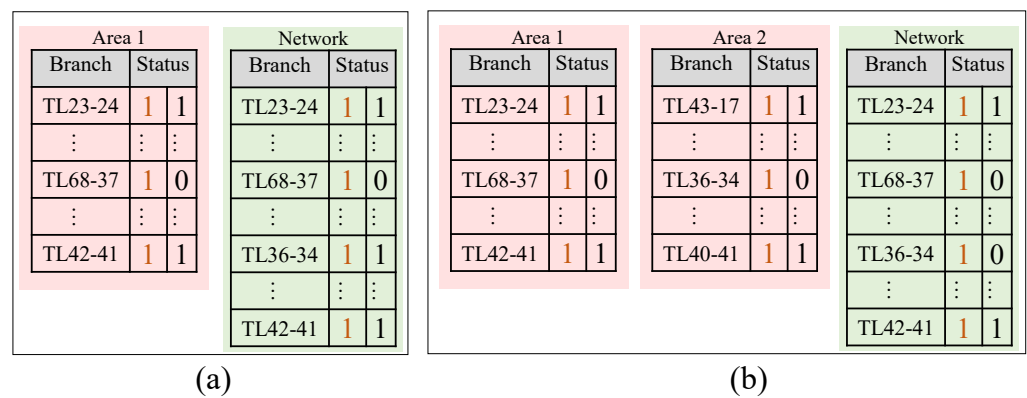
Area 1

| Branch | Status | |
|---|---|---|
| TL23-24 | 1 | 1 |
| ⋮ | ⋮ | ⋮ |
| TL68-37 | 1 | 0 |
| ⋮ | ⋮ | ⋮ |
| TL42-41 | 1 | 1 |

Network

| Branch | Status | |
|---|---|---|
| TL23-24 | 1 | 1 |
| ⋮ | ⋮ | ⋮ |
| TL68-37 | 1 | 0 |
| ⋮ | ⋮ | ⋮ |
| TL36-34 | 1 | 1 |
| ⋮ | ⋮ | ⋮ |
| TL42-41 | 1 | 1 |

(a)

Area 1

| Branch | Status | |
|---|---|---|
| TL23-24 | 1 | 1 |
| ⋮ | ⋮ | ⋮ |
| TL68-37 | 1 | 0 |
| ⋮ | ⋮ | ⋮ |
| TL42-41 | 1 | 1 |

Area 2

| Branch | Status | |
|---|---|---|
| TL43-17 | 1 | 1 |
| ⋮ | ⋮ | ⋮ |
| TL36-34 | 1 | 0 |
| ⋮ | ⋮ | ⋮ |
| TL40-41 | 1 | 1 |

Network

| Branch | Status | |
|---|---|---|
| TL23-24 | 1 | 1 |
| ⋮ | ⋮ | ⋮ |
| TL68-37 | 1 | 0 |
| ⋮ | ⋮ | ⋮ |
| TL36-34 | 1 | 0 |
| ⋮ | ⋮ | ⋮ |
| TL42-41 | 1 | 1 |

(b)